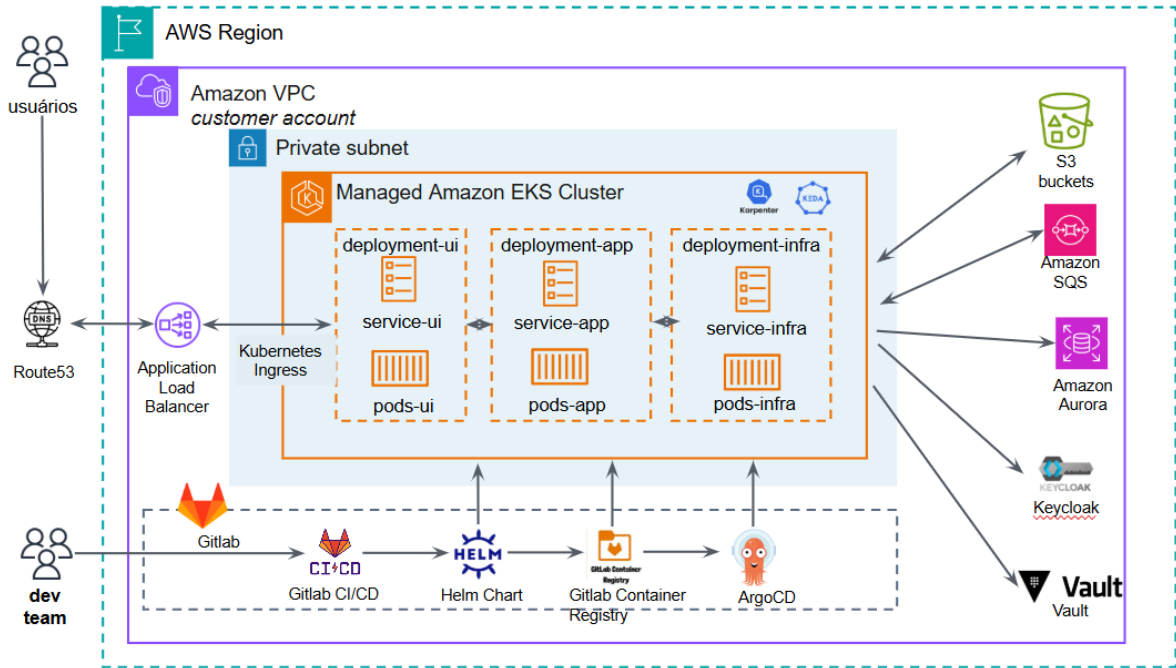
AWS Region

usuários

Amazon VPC
customer account

Private subnet

Managed Amazon EKS Cluster

Karpenter

KEDA

deployment-ui

service-ui

pods-ui

deployment-app

service-app

pods-app

deployment-infra

service-infra

pods-infra

Route53

Application Load Balancer

Kubernetes Ingress

S3 buckets

Amazon SQS

Amazon Aurora

KEYCLOAK

Keycloak

Vault

Vault

Gitlab

CI/CD

Gitlab CI/CD

HELM

Helm Chart

GitLab Container Registry

Gitlab Container Registry

ArgoCD

dev team